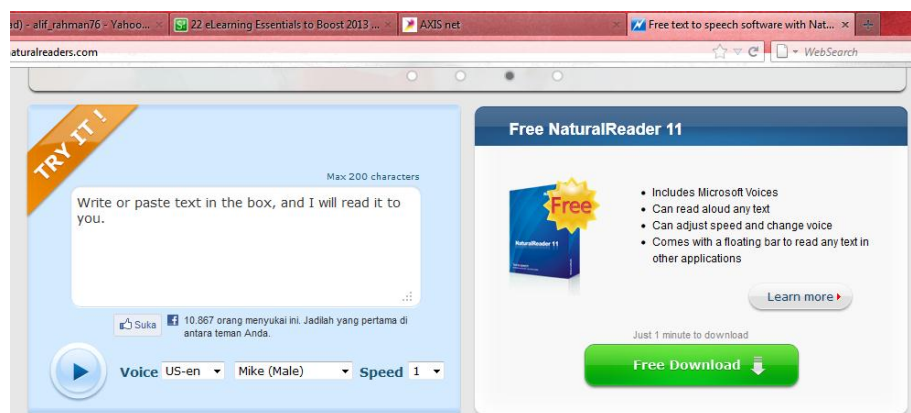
d) - alif_rahman76 - Yahoo... × 22 eLearning Essentials to Boost 2013 ... × AXIS net × Free text to speech software with Nat... ×

aturalreaders.com

WebSearch

TRY IT !

Max 200 characters

Write or paste text in the box, and I will read it to you.

Suka 10.867 orang menyukai ini. Jadilah yang pertama di antara teman Anda.

Voice US-en Mike (Male) Speed 1

Free NaturalReader 11

Free

NaturalReader 11

• Includes Microsoft Voices
• Can read aloud any text
• Can adjust speed and change voice
• Comes with a floating bar to read any text in other applications

Learn more

Just 1 minute to download

Free Download